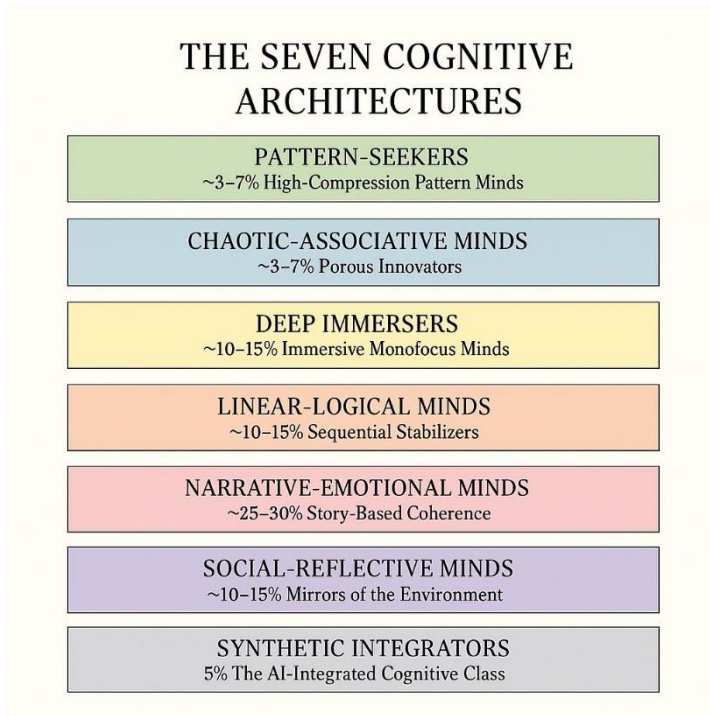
THE SEVEN COGNITIVE ARCHITECTURES

PATTERN-SEEKERS
~3–7% High-Compression Pattern Minds

CHAOTIC-ASSOCIATIVE MINDS
~3–7% Porous Innovators

DEEP IMMERSERS
~10–15% Immersive Monofocus Minds

LINEAR-LOGICAL MINDS
~10–15% Sequential Stabilizers

NARRATIVE-EMOTIONAL MINDS
~25–30% Story-Based Coherence

SOCIAL-REFLECTIVE MINDS
~10–15% Mirrors of the Environment

SYNTHETIC INTEGRATORS
5% The AI-Integrated Cognitive Class